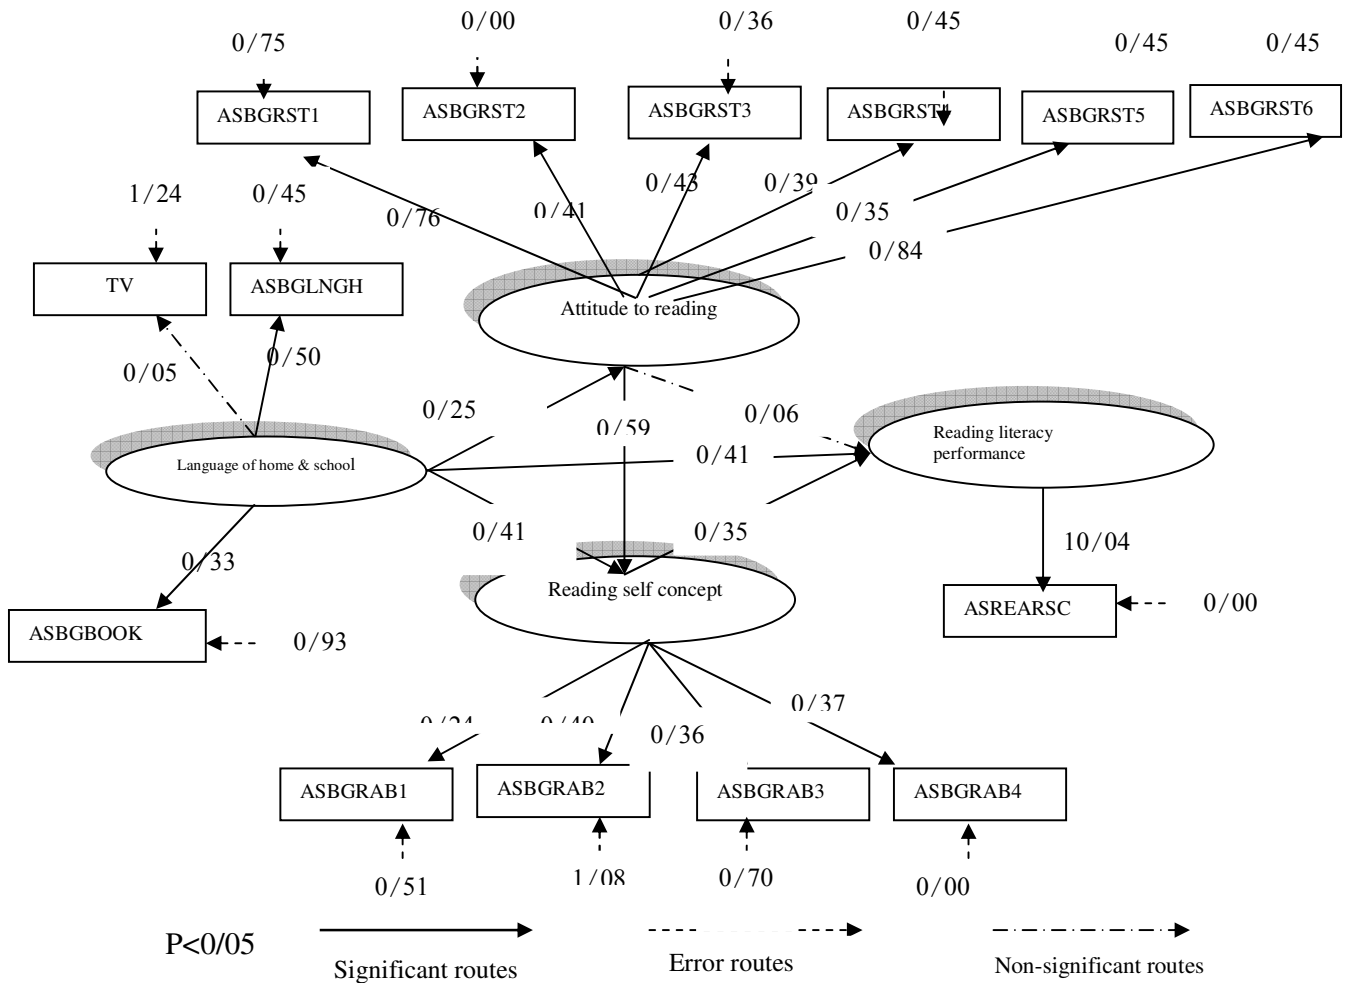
0/75
0/00
0/36
0/45
0/45
0/45

ASBGRST1
ASBGRST2
ASBGRST3
ASBGRST4
ASBGRST5
ASBGRST6

1/24
0/45
0/76
0/41
0/43
0/39
0/35
0/84

TV
ASBGLNGH

Attitude to reading

0/05
0/50
0/25
0/59
0/06

Language of home & school

0/41

Reading literacy performance

0/41
0/35
10/04

0/33

Reading self concept

ASREARSC
0/00

ASBGBOOK
0/93

0/24
0/40
0/36
0/37

ASBGRAB1
ASBGRAB2
ASBGRAB3
ASBGRAB4

0/51
1/08
0/70
0/00

P<0/05
Significant routes
Error routes
Non-significant routes